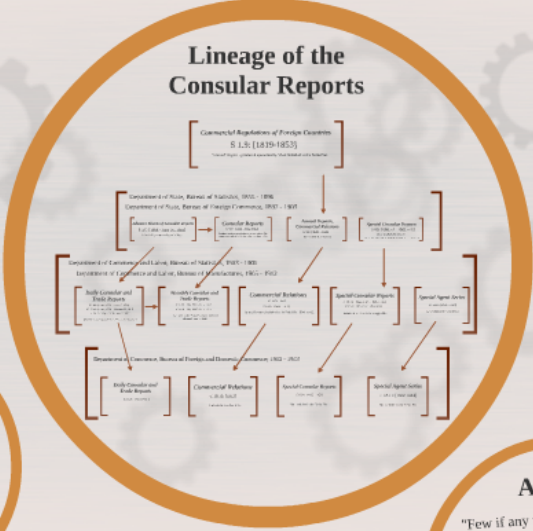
Lineage of the Consular Reports

Commercial Regulations of Foreign Countries
S 1.9: [1819-1853]
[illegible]

Department of State, Bureau of Statistics, 1854 - 1896
Department of State, Bureau of Foreign Commerce, 1897 - 1903

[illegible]

Consular Reports
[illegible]

Annual Reports, Commercial Relations
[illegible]

Special Consular Reports
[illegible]

Department of Commerce and Labor, Bureau of Statistics, 1903 - 1905
Department of Commerce and Labor, Bureau of Manufactures, 1905 - 1912

Daily Consular and Trade Reports
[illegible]

Monthly Consular and Trade Reports
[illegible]

Commercial Relations
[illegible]

Special Consular Reports
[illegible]

Special Agents Series
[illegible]

Department of Commerce, Bureau of Foreign and Domestic Commerce, 1912 - 1921

Daily Consular and Trade Reports
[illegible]

Commercial Relations
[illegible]

Special Consular Reports
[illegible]

Special Agents Series
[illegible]

A

"Few if any